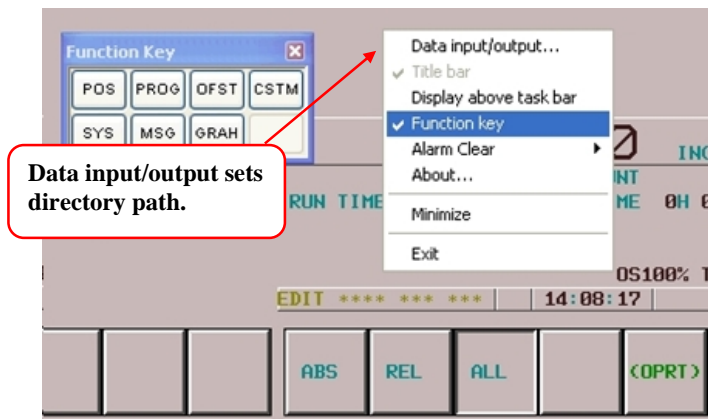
Function Key

POS PROG OFST CSTM

SYS MSG GRAH

Data input/output sets directory path.

Data input/output...

Title bar

Display above task bar

Function key

Alarm Clear

About...

Minimize

Exit

RUN TIME

INC

UNT

ME 0H 0

OS100% T

EDIT **** *** ***

14:08:17

ABS

REL

ALL

(OPRT)